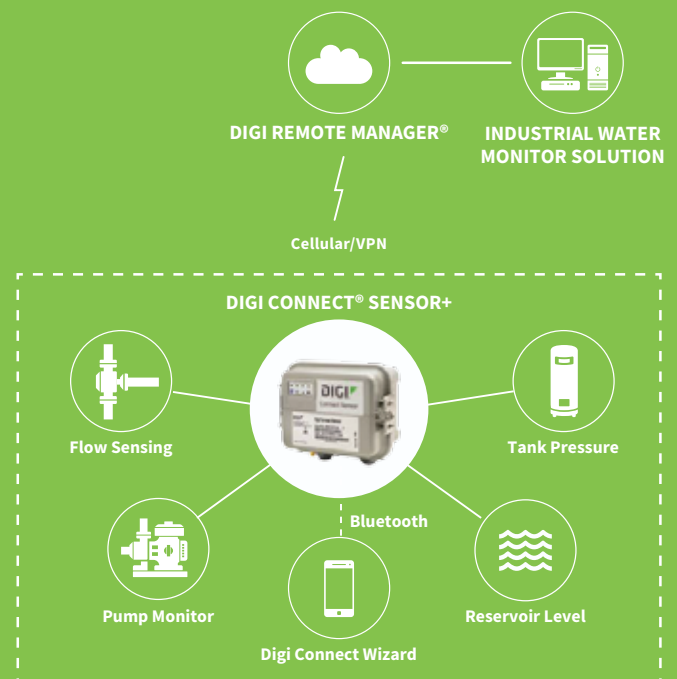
DIGI REMOTE MANAGER®

INDUSTRIAL WATER MONITOR SOLUTION

Cellular/VPN

DIGI CONNECT® SENSOR+

DIGI

Connect Sensor

Flow Sensing

Tank Pressure

Bluetooth

Pump Monitor

Reservoir Level

Digi Connect Wizard